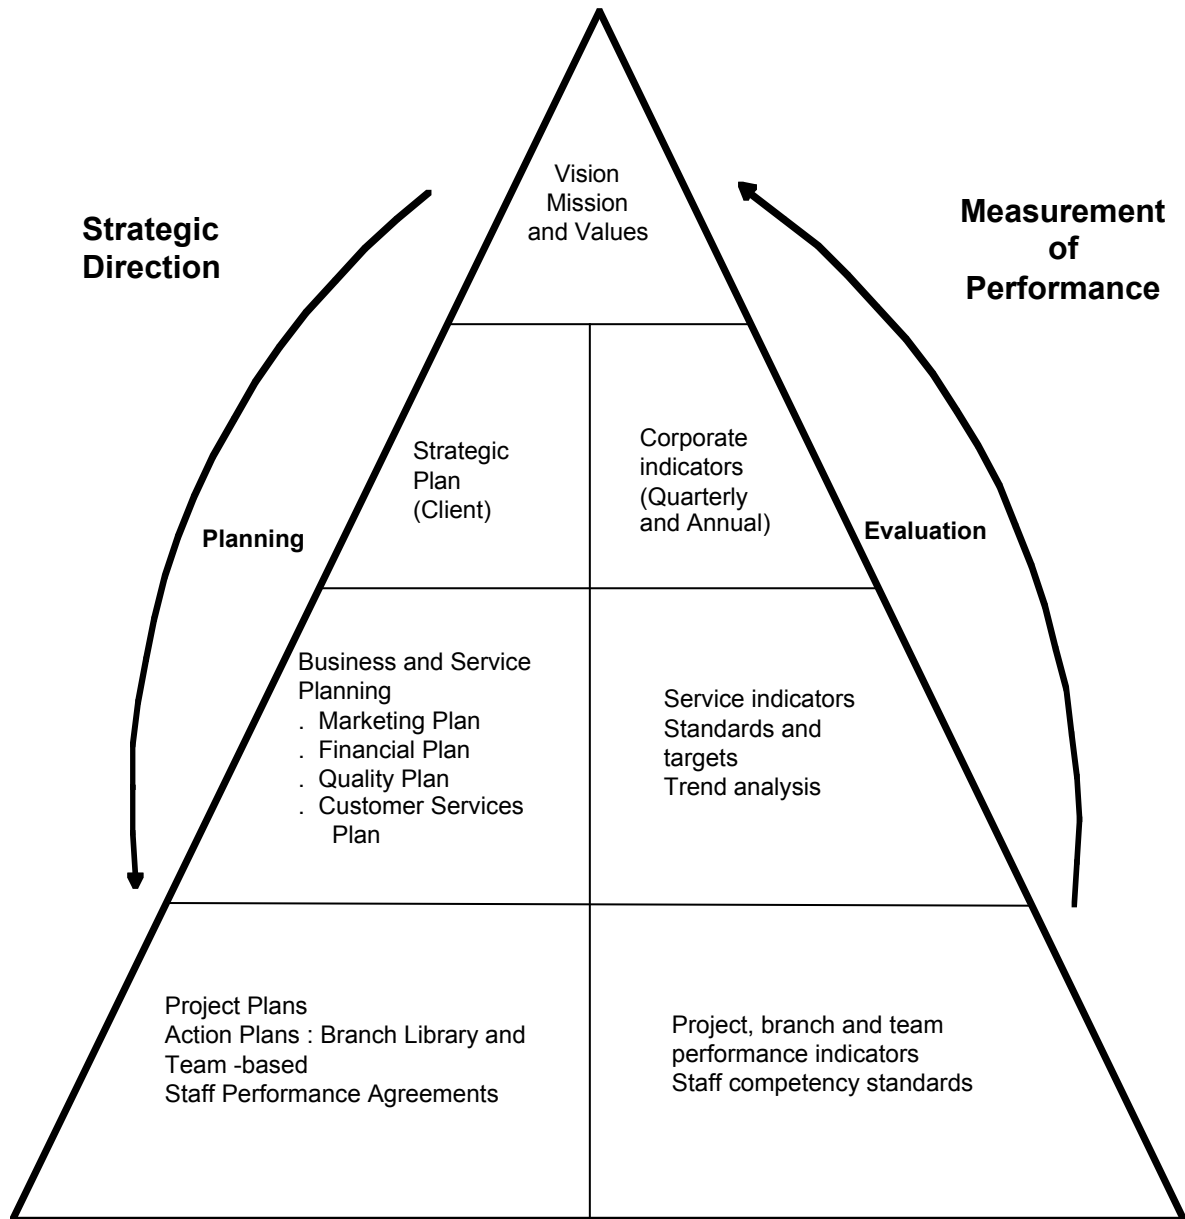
Strategic Direction

Vision Mission and Values

Measurement of Performance

Planning

Strategic Plan (Client)

Corporate indicators (Quarterly and Annual)

Evaluation

Business and Service Planning
. Marketing Plan
. Financial Plan
. Quality Plan
. Customer Services Plan

Service indicators
Standards and targets
Trend analysis

Project Plans
Action Plans : Branch Library and Team -based
Staff Performance Agreements

Project, branch and team performance indicators
Staff competency standards